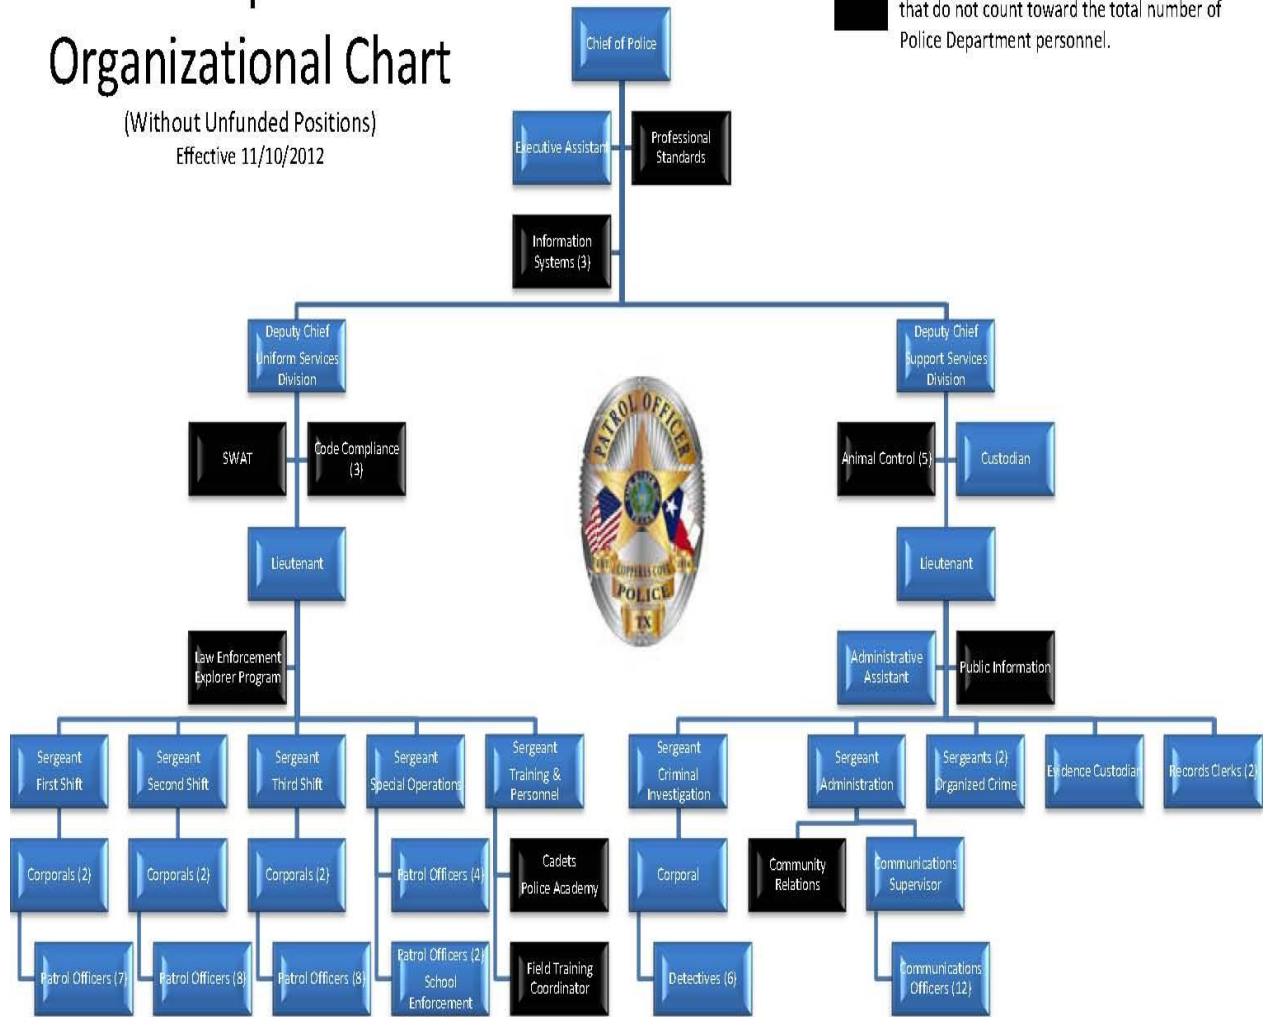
Organizational Chart
(Without Unfunded Positions)
Effective 11/10/2012

that do not count toward the total number of Police Department personnel.

Chief of Police

Executive Assistant

Professional Standards

Information Systems (3)

Deputy Chief Uniform Services Division

Deputy Chief Support Services Division

PATROL OFFICER
COPPERAS COVE
POLICE
TX

SWAT

Code Compliance (3)

Animal Control (5)

Custodian

Lieutenant

Lieutenant

Law Enforcement Explorer Program

Administrative Assistant

Public Information

Sergeant First Shift

Sergeant Second Shift

Sergeant Third Shift

Sergeant Special Operations

Sergeant Training & Personnel

Sergeant Criminal Investigation

Sergeant Administration

Sergeants (2) Organized Crime

Evidence Custodian

Records Clerks (2)

Corporals (2)

Corporals (2)

Corporals (2)

Patrol Officers (4)

Cadets Police Academy

Corporal

Community Relations

Communications Supervisor

Patrol Officers (7)

Patrol Officers (8)

Patrol Officers (8)

Patrol Officers (2) School Enforcement

Field Training Coordinator

Detectives (6)

Communications Officers (12)